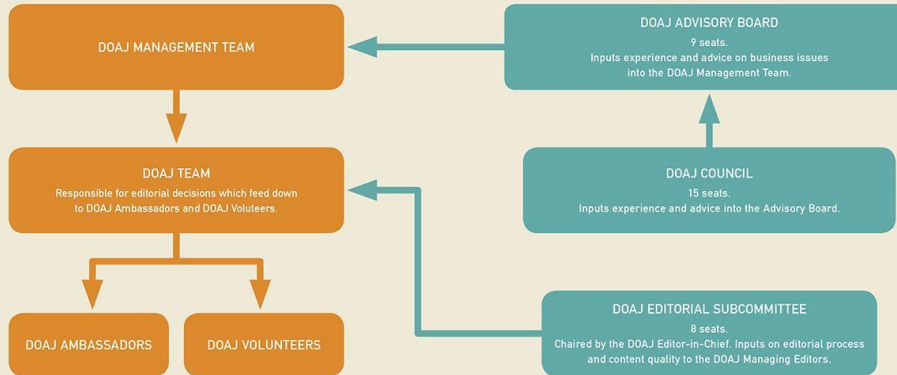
DOAJ MANAGEMENT TEAM

DOAJ ADVISORY BOARD
9 seats.
Inputs experience and advice on business issues into the DOAJ Management Team.

DOAJ TEAM
Responsible for editorial decisions which feed down to DOAJ Ambassadors and DOAJ Voluteers.

DOAJ COUNCIL
15 seats.
Inputs experience and advice into the Advisory Board.

DOAJ EDITORIAL SUBCOMMITTEE
8 seats.
Chaired by the DOAJ Editor-in-Chief. Inputs on editorial process and content quality to the DOAJ Managing Editors.

DOAJ AMBASSADORS

DOAJ VOLUNTEERS